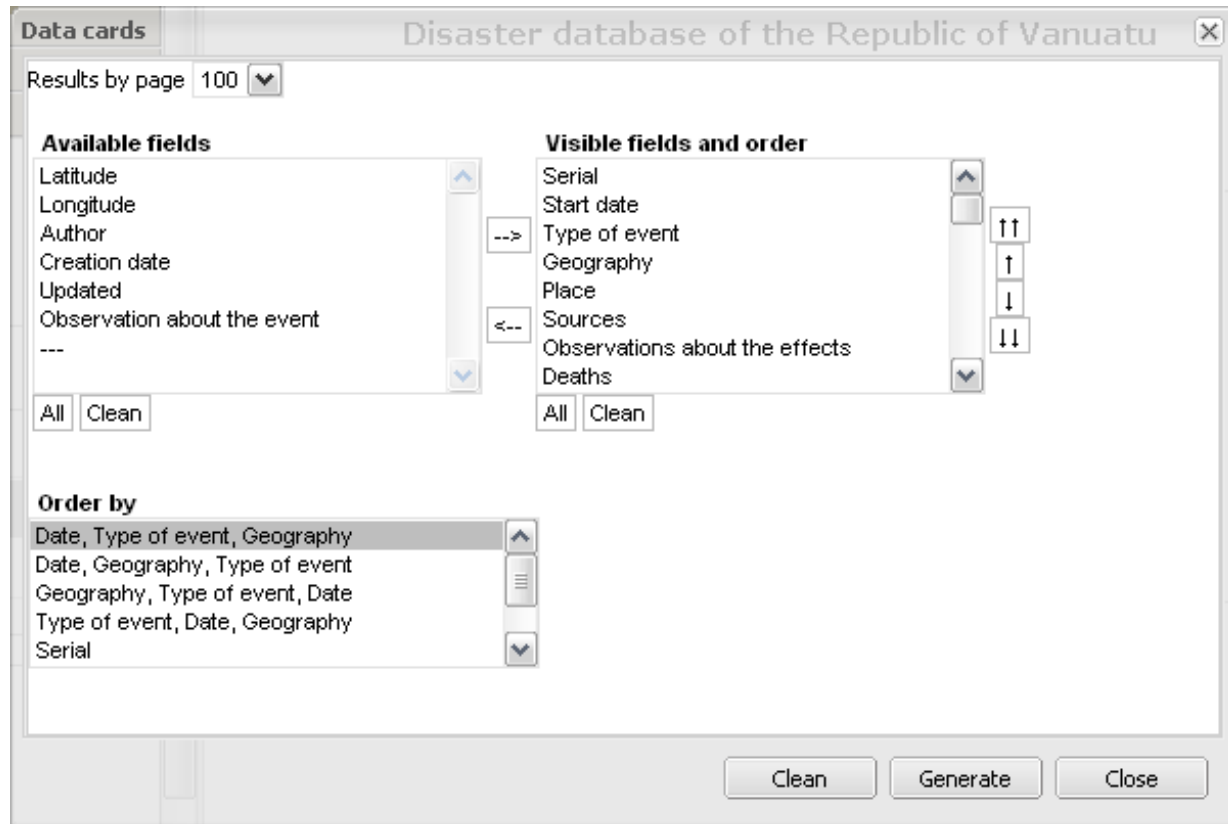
Data cards
Disaster database of the Republic of Vanuatu

Results by page 100

Available fields
Latitude
Longitude
Author
Creation date
Updated
Observation about the event
---

-->
<--

All Clean

Visible fields and order
Serial
Start date
Type of event
Geography
Place
Sources
Observations about the effects
Deaths

↑↑
↑
↓
↓↓

All Clean

Order by
Date, Type of event, Geography
Date, Geography, Type of event
Geography, Type of event, Date
Type of event, Date, Geography
Serial

Clean Generate Close